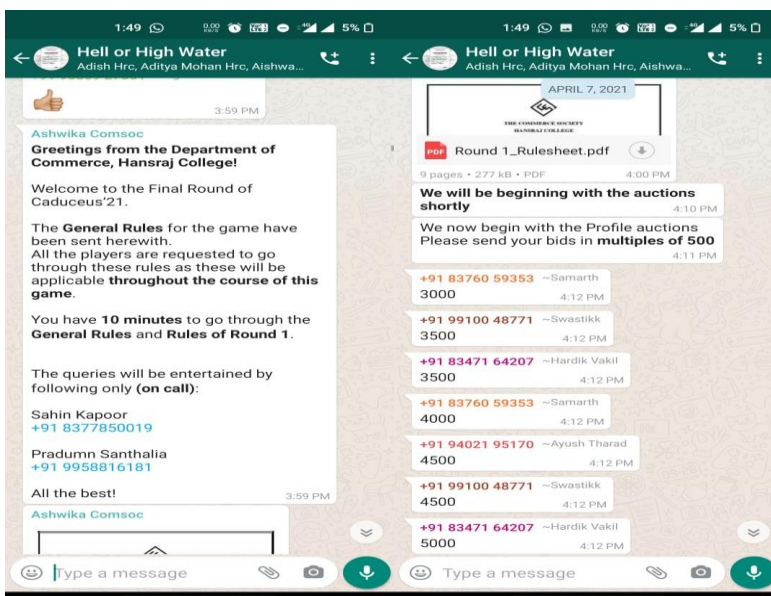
1:49 5%

Hell or High Water
Adish Hrc, Aditya Mohan Hrc, Aishwa...

3:59 PM

Ashwika Comsoc
**Greetings from the Department of Commerce, Hansraj College!**

Welcome to the Final Round of Caduceus'21.

The **General Rules** for the game have been sent herewith.
All the players are requested to go through these rules as these will be applicable **throughout the course of this game**.

You have **10 minutes** to go through the **General Rules** and **Rules of Round 1**.

The queries will be entertained by following only **(on call)**:

Sahin Kapoor
+91 8377850019

Pradumn Santhalia
+91 9958816181

All the best!
3:59 PM

Ashwika Comsoc

Type a message

1:49 5%

Hell or High Water
Adish Hrc, Aditya Mohan Hrc, Aishwa...

APRIL 7, 2021

THE COMMERCE SOCIETY
HANSRAJ COLLEGE

PDF Round 1_Rulesheet.pdf
9 pages • 277 kB • PDF 4:00 PM

**We will be beginning with the auctions shortly**
4:10 PM

We now begin with the Profile auctions
Please send your bids in **multiples of 500**
4:11 PM

+91 83760 59353 ~Samarth
3000 4:12 PM

+91 99100 48771 ~Swastikk
3500 4:12 PM

+91 83471 64207 ~Hardik Vakil
3500 4:12 PM

+91 83760 59353 ~Samarth
4000 4:12 PM

+91 94021 95170 ~Ayush Tharad
4500 4:12 PM

+91 99100 48771 ~Swastikk
4500 4:12 PM

+91 83471 64207 ~Hardik Vakil
5000 4:12 PM

Type a message